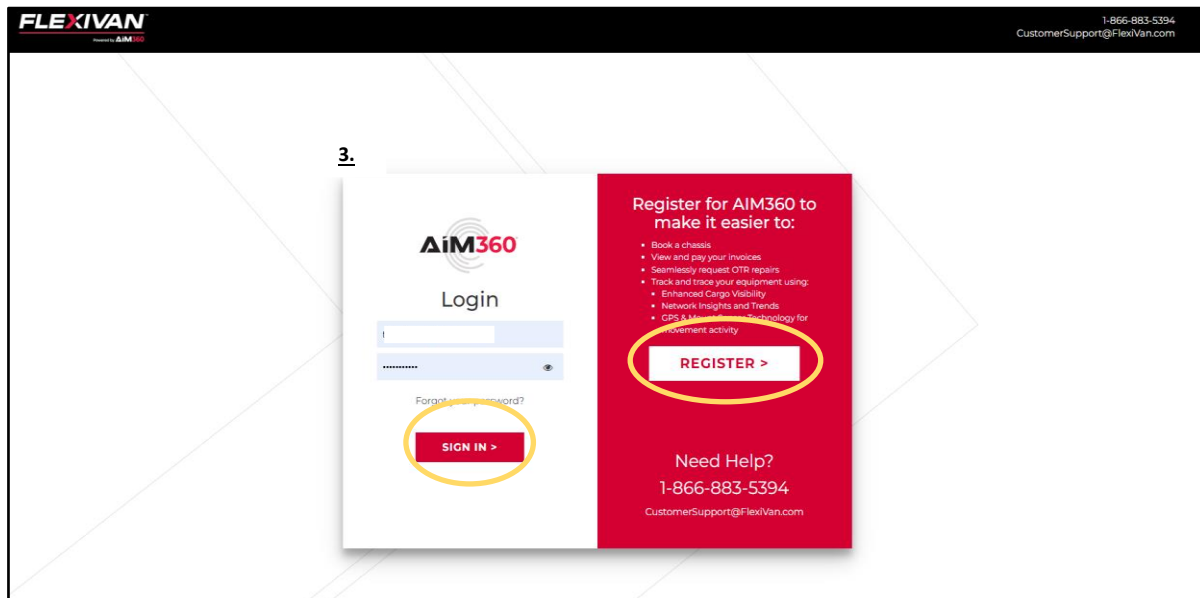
FLEXIVAN
Powered by AiM360

1-866-883-5394
CustomerSupport@FlexiVan.com

3.

AiM360

Login

••••••••••

Forgot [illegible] password?

SIGN IN >

Register for AIM360 to make it easier to:

- Book a chassis
- View and pay your invoices
- Seamlessly request OTR repairs
- Track and trace your equipment using:
  - Enhanced Cargo Visibility
  - Network Insights and Trends
  - GPS & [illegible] Technology for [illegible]ovement activity

REGISTER >

Need Help?
1-866-883-5394
CustomerSupport@FlexiVan.com